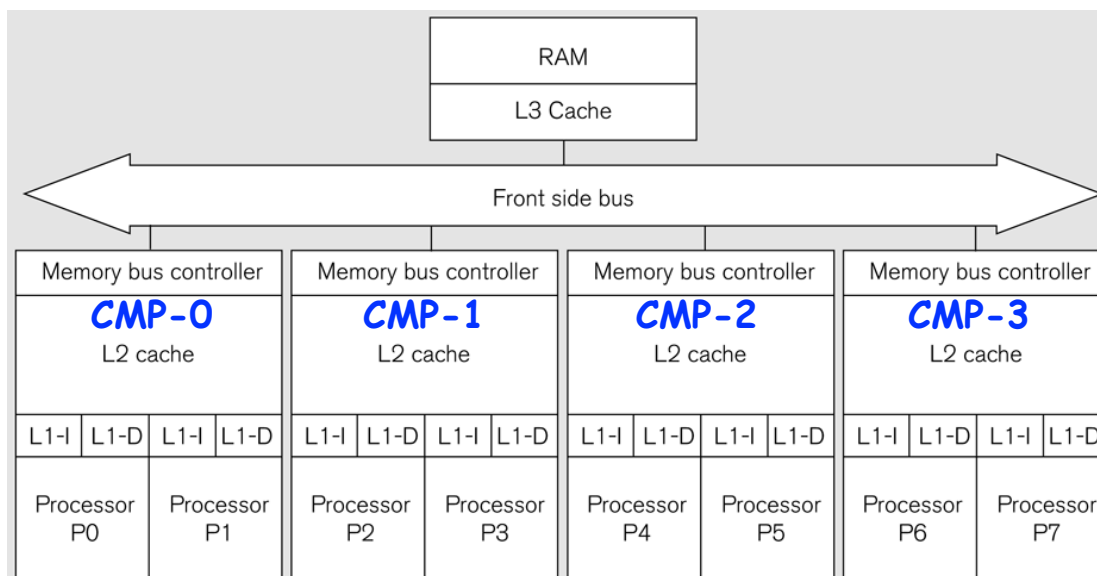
RAM
L3 Cache

Front side bus

Memory bus controller
CMP-0
L2 cache
L1-I L1-D L1-I L1-D
Processor P0
Processor P1

Memory bus controller
CMP-1
L2 cache
L1-I L1-D L1-I L1-D
Processor P2
Processor P3

Memory bus controller
CMP-2
L2 cache
L1-I L1-D L1-I L1-D
Processor P4
Processor P5

Memory bus controller
CMP-3
L2 cache
L1-I L1-D L1-I L1-D
Processor P6
Processor P7